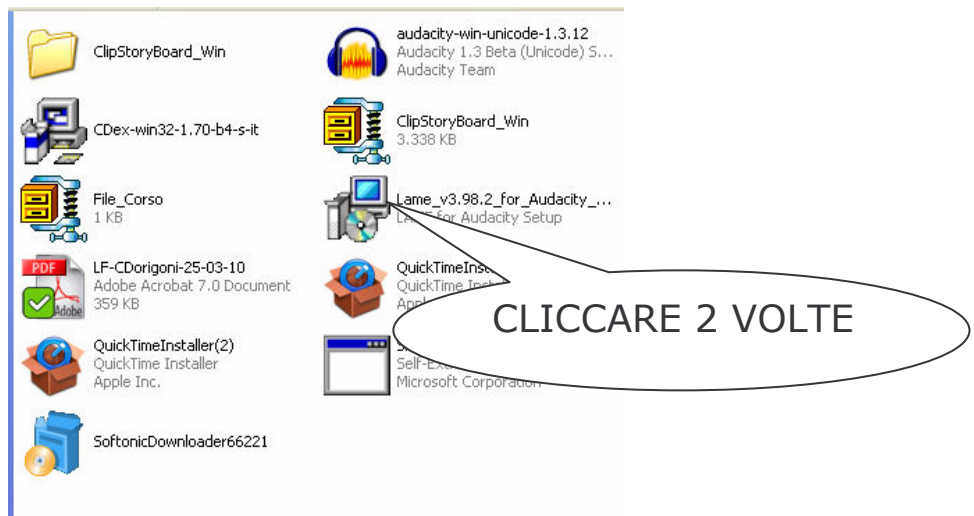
ClipStoryBoard_Win

audacity-win-unicode-1.3.12
Audacity 1.3 Beta (Unicode) S...
Audacity Team

CDex-win32-1.70-b4-s-it

ClipStoryBoard_Win
3.338 KB

File_Corso
1 KB

Lame_v3.98.2_for_Audacity_...
LA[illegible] for Audacity Setup

PDF
LF-CDorigoni-25-03-10
Adobe Acrobat 7.0 Document
359 KB
Adobe

QuickTimeInst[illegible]
QuickTime Inst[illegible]
Appl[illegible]

CLICCARE 2 VOLTE

QuickTimeInstaller(2)
QuickTime Installer
Apple Inc.

S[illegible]
Self-Ext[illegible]
Microsoft Corporation

SoftonicDownloader66221